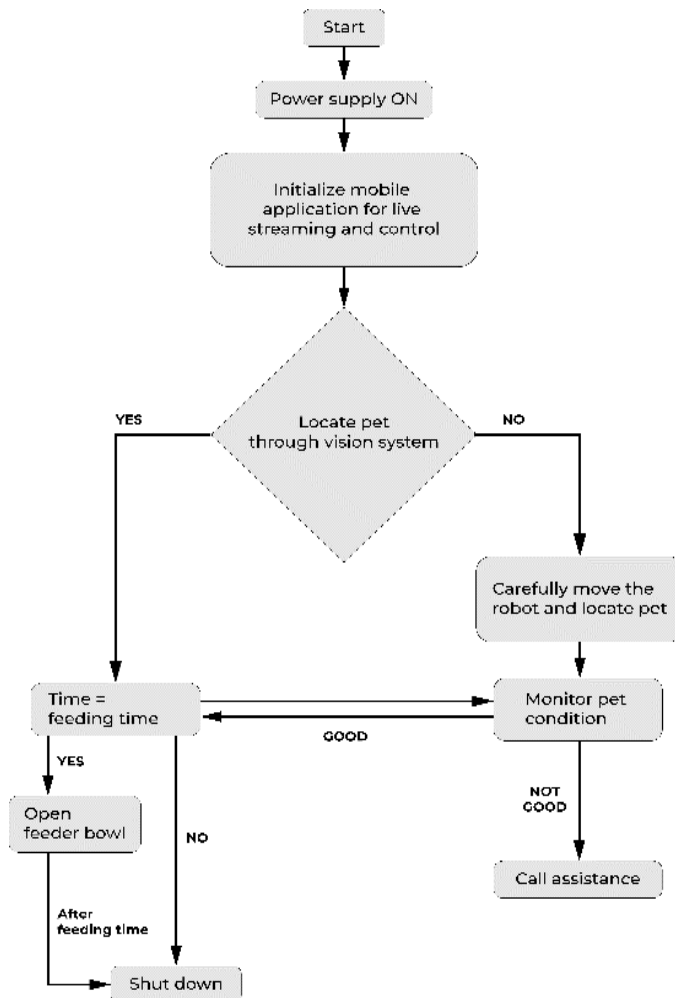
Start

Power supply ON

Initialize mobile application for live streaming and control

Locate pet through vision system

YES

NO

Carefully move the robot and locate pet

Time = feeding time

Monitor pet condition

GOOD

YES

Open feeder bowl

NO

NOT GOOD

Call assistance

After feeding time

Shut down